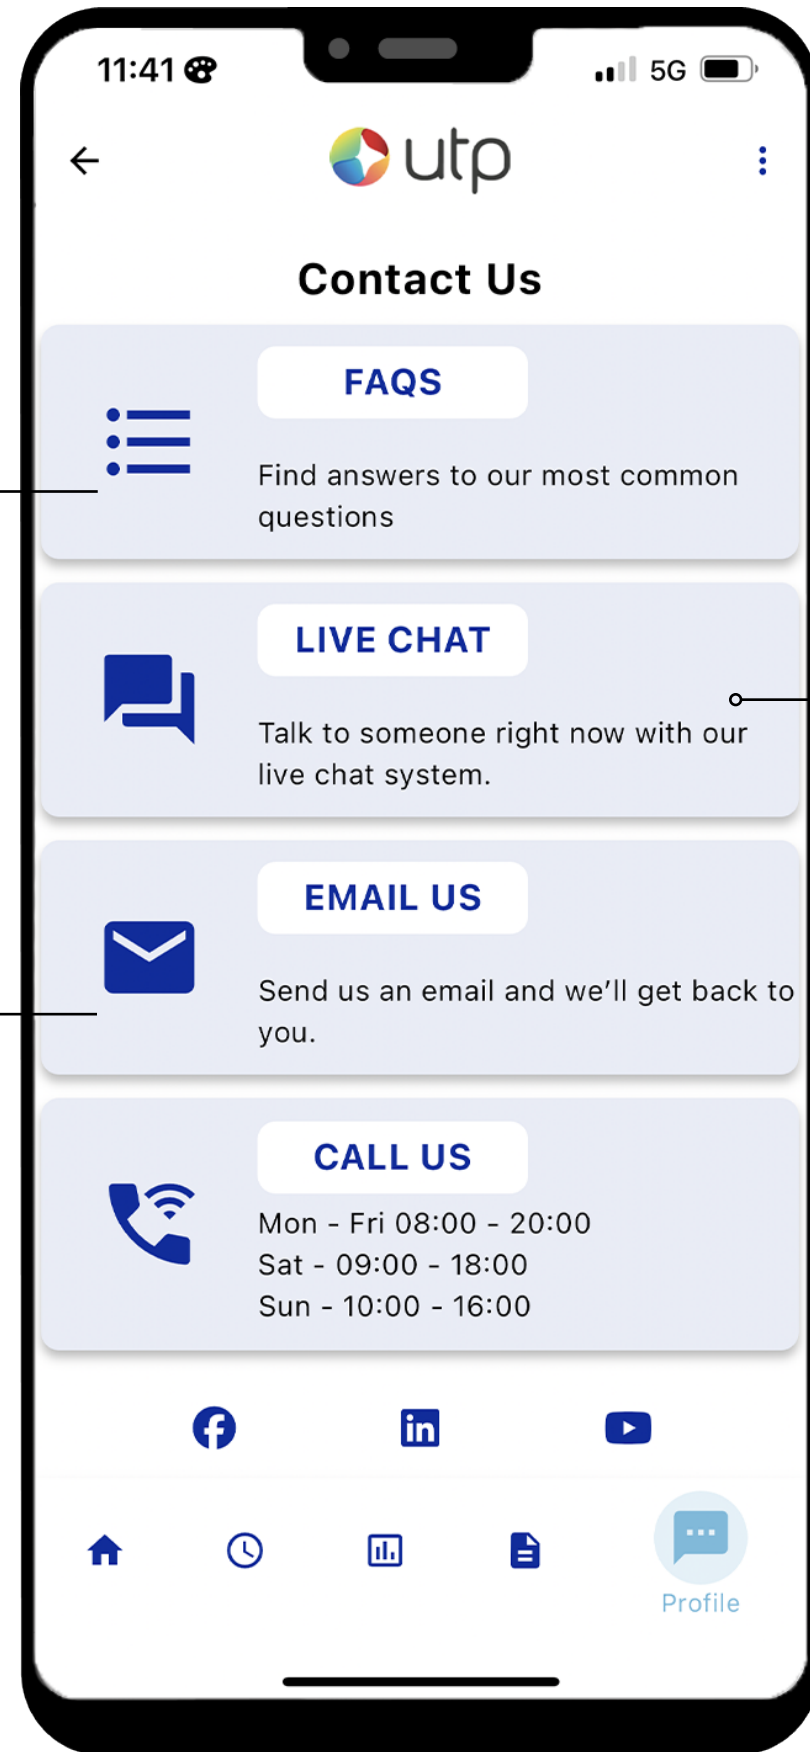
11:41

5G

utp

Contact Us

FAQS

Find answers to our most common questions

LIVE CHAT

Talk to someone right now with our live chat system.

EMAIL US

Send us an email and we'll get back to you.

CALL US

Mon - Fri 08:00 - 20:00
Sat - 09:00 - 18:00
Sun - 10:00 - 16:00

Profile